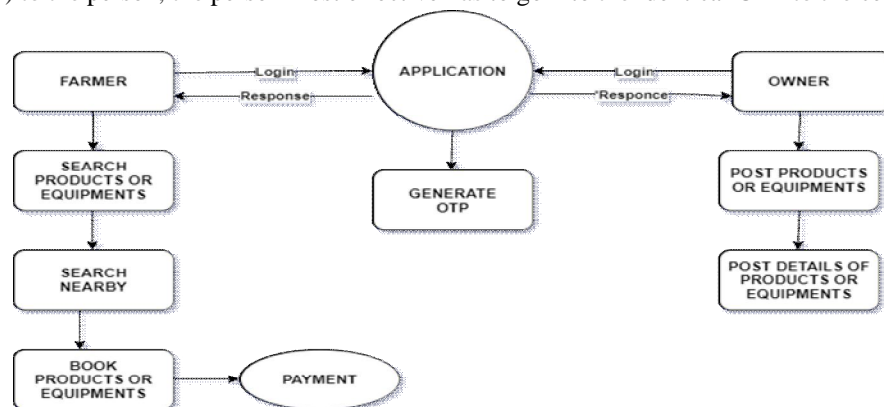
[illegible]

FARMER

Login

Response

APPLICATION

Login

Responce

OWNER

SEARCH PRODUCTS OR EQUIPMENTS

GENERATE OTP

POST PRODUCTS OR EQUIPMENTS

SEARCH NEARBY

POST DETAILS OF PRODUCTS OR EQUIPMENTS

BOOK PRODUCTS OR EQUIPMENTS

PAYMENT